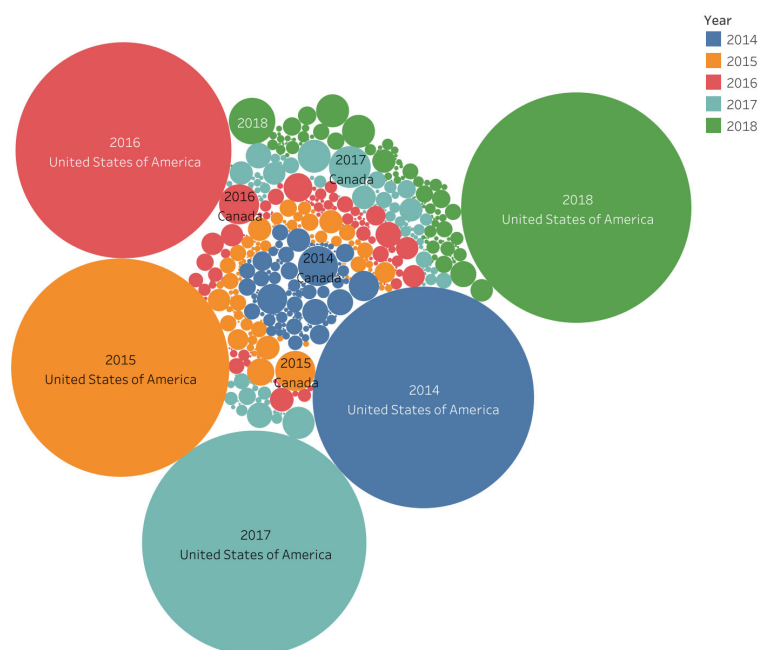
Year
2014
2015
2016
2017
2018

2016
United States of America

2018

2017
Canada

2016
Canada

2018
United States of America

2014
Canada

2015
United States of America

2015
Canada

2014
United States of America

2017
United States of America